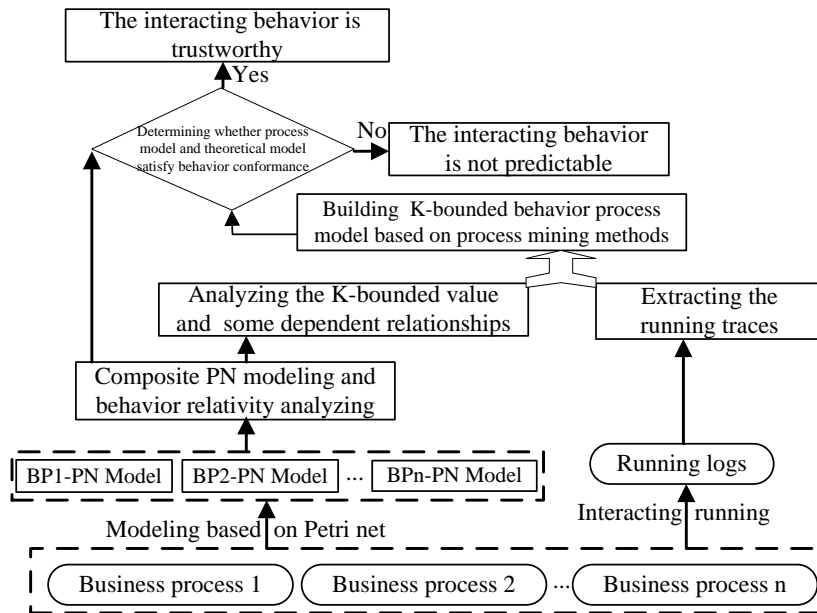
The interacting behavior is trustworthy

Yes

Determining whether process model and theoretical model satisfy behavior conformance

No

The interacting behavior is not predictable

Building K-bounded behavior process model based on process mining methods

Analyzing the K-bounded value and some dependent relationships

Extracting the running traces

Composite PN modeling and behavior relativity analyzing

BP1-PN Model

BP2-PN Model

...

BPn-PN Model

Running logs

Modeling based on Petri net

Interacting running

Business process 1

Business process 2

...

Business process n